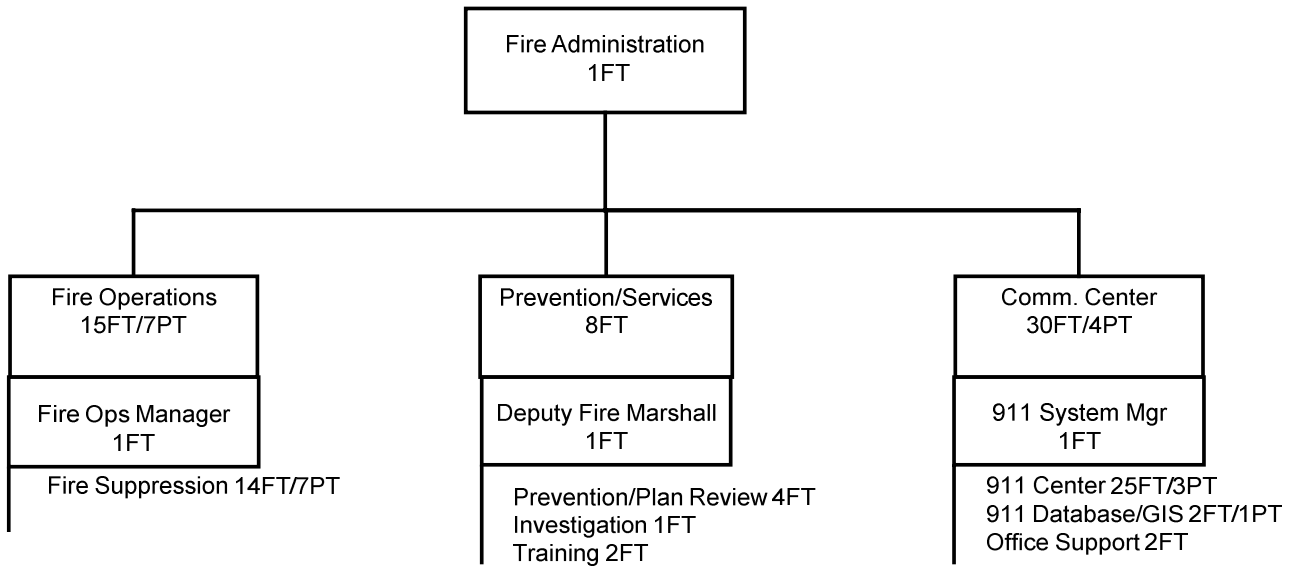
Fire Administration
1FT

Fire Operations
15FT/7PT

Fire Ops Manager
1FT

Fire Suppression 14FT/7PT

Prevention/Services
8FT

Deputy Fire Marshall
1FT

Prevention/Plan Review 4FT
Investigation 1FT
Training 2FT

Comm. Center
30FT/4PT

911 System Mgr
1FT

911 Center 25FT/3PT
911 Database/GIS 2FT/1PT
Office Support 2FT